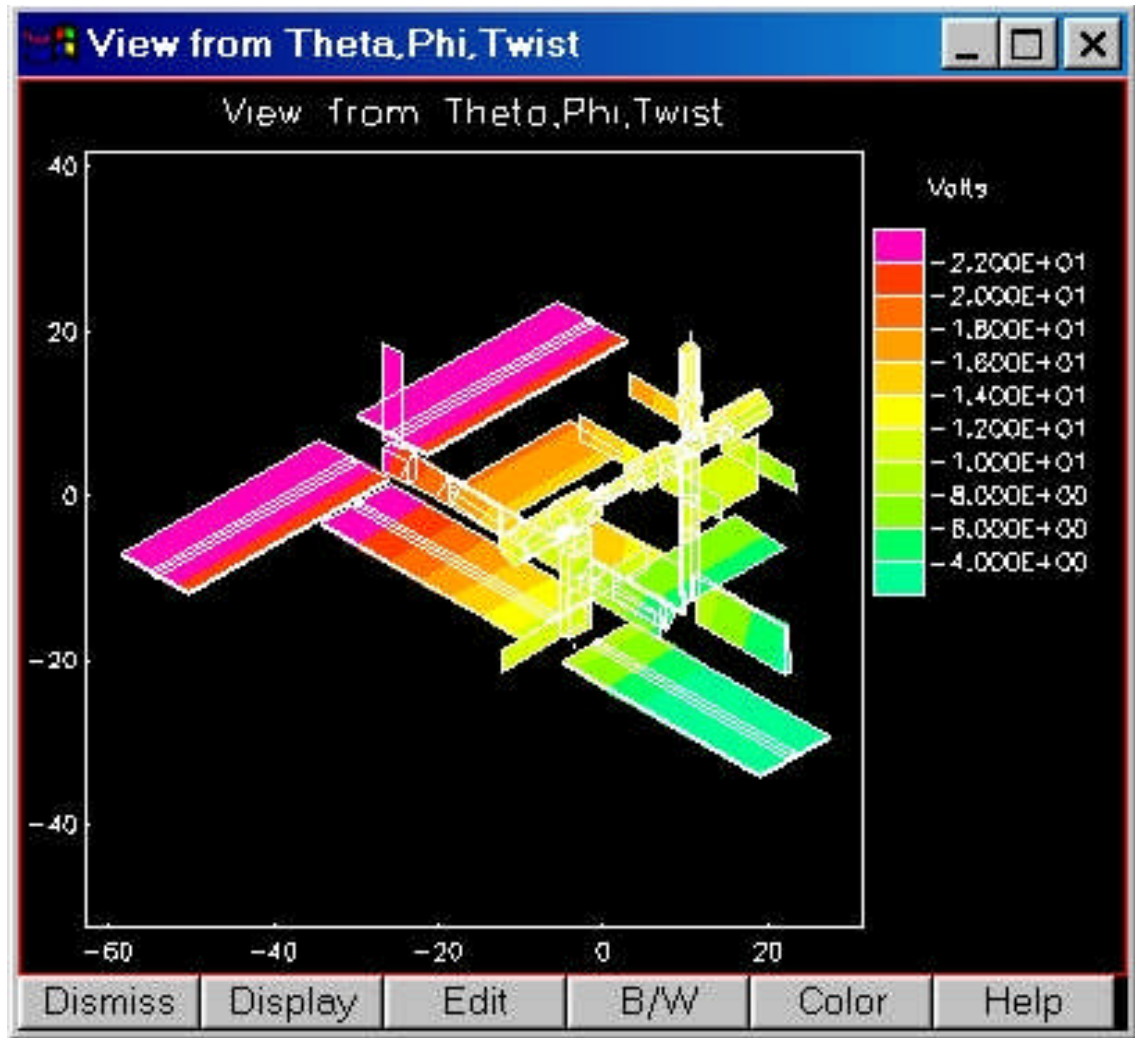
View from Theta,Phi,Twist

View from Theta,Phi,Twist

40
20
0
−20
−40

−60 −40 −20 0 20

Volts

−2.200E+01
−2.000E+01
−1.800E+01
−1.600E+01
−1.400E+01
−1.200E+01
−1.000E+01
−8.000E+00
−6.000E+00
−4.000E+00

Dismiss Display Edit B/W Color Help